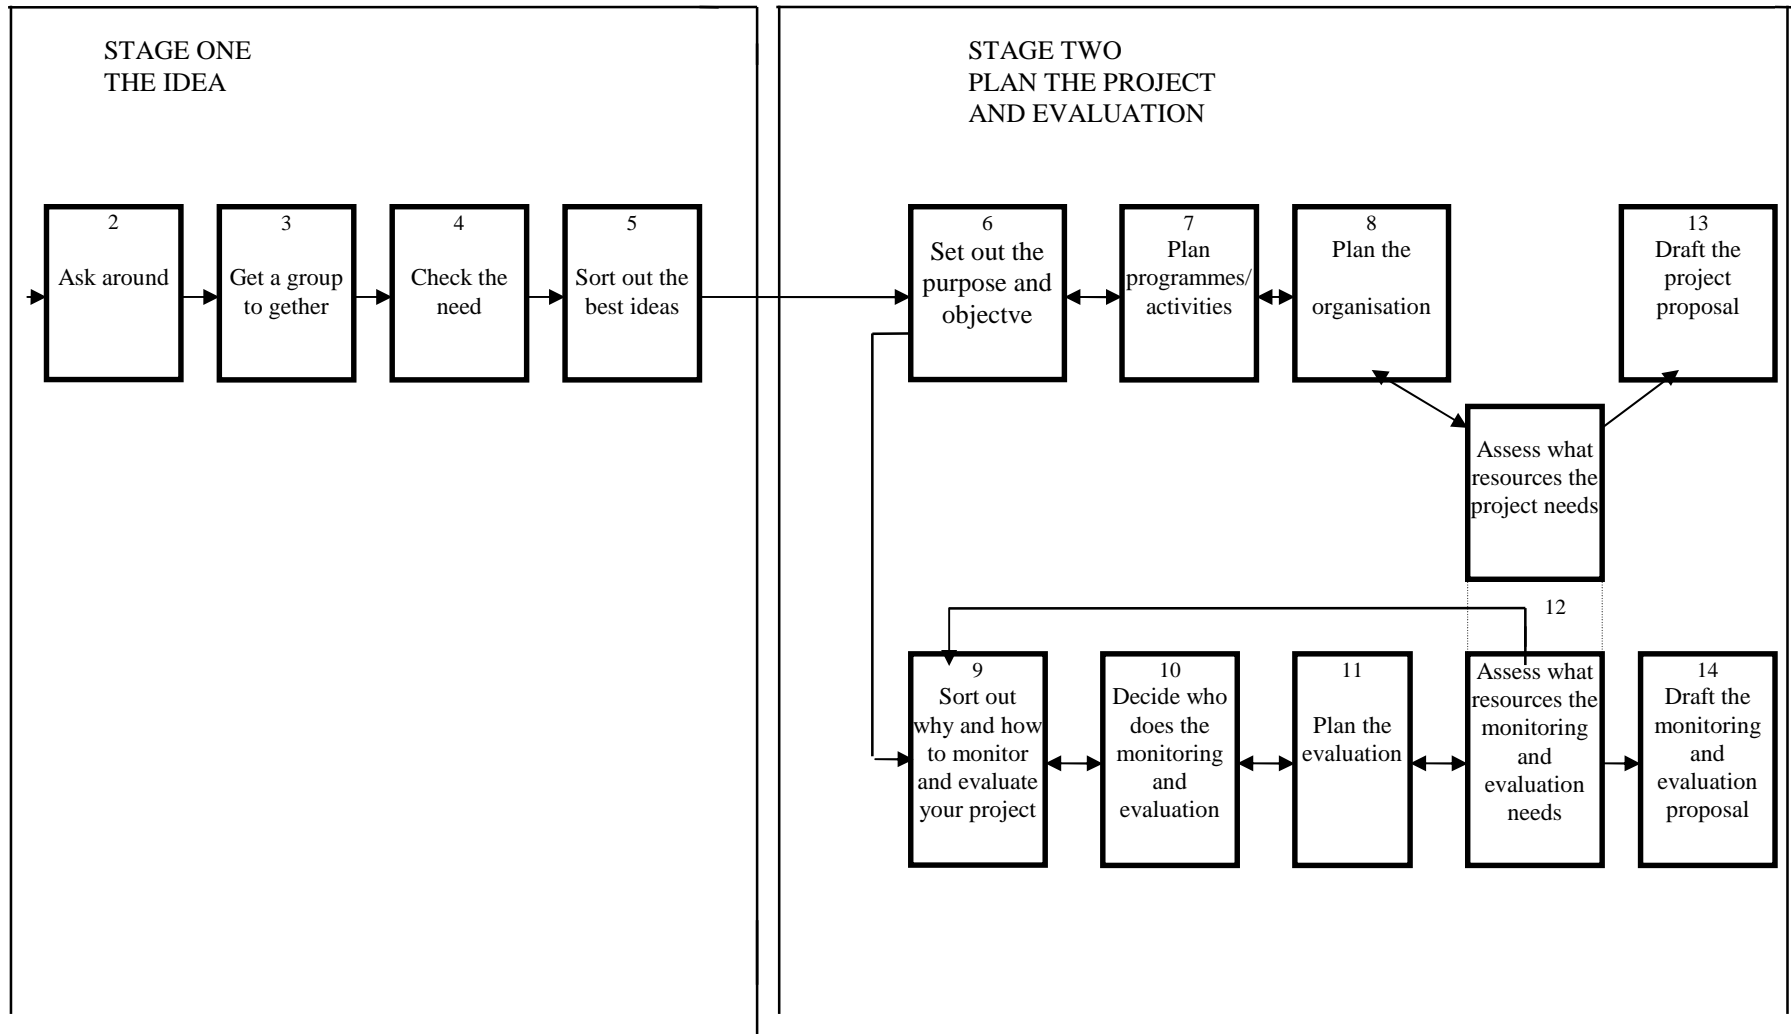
STAGE ONE
THE IDEA

2
Ask around

3
Get a group to gether

4
Check the need

5
Sort out the best ideas

STAGE TWO
PLAN THE PROJECT
AND EVALUATION

6
Set out the purpose and objectve

7
Plan programmes/ activities

8
Plan the organisation

13
Draft the project proposal

Assess what resources the project needs

12

9
Sort out why and how to monitor and evaluate your project

10
Decide who does the monitoring and evaluation

11
Plan the evaluation

Assess what resources the monitoring and evaluation needs

14
Draft the monitoring and evaluation proposal